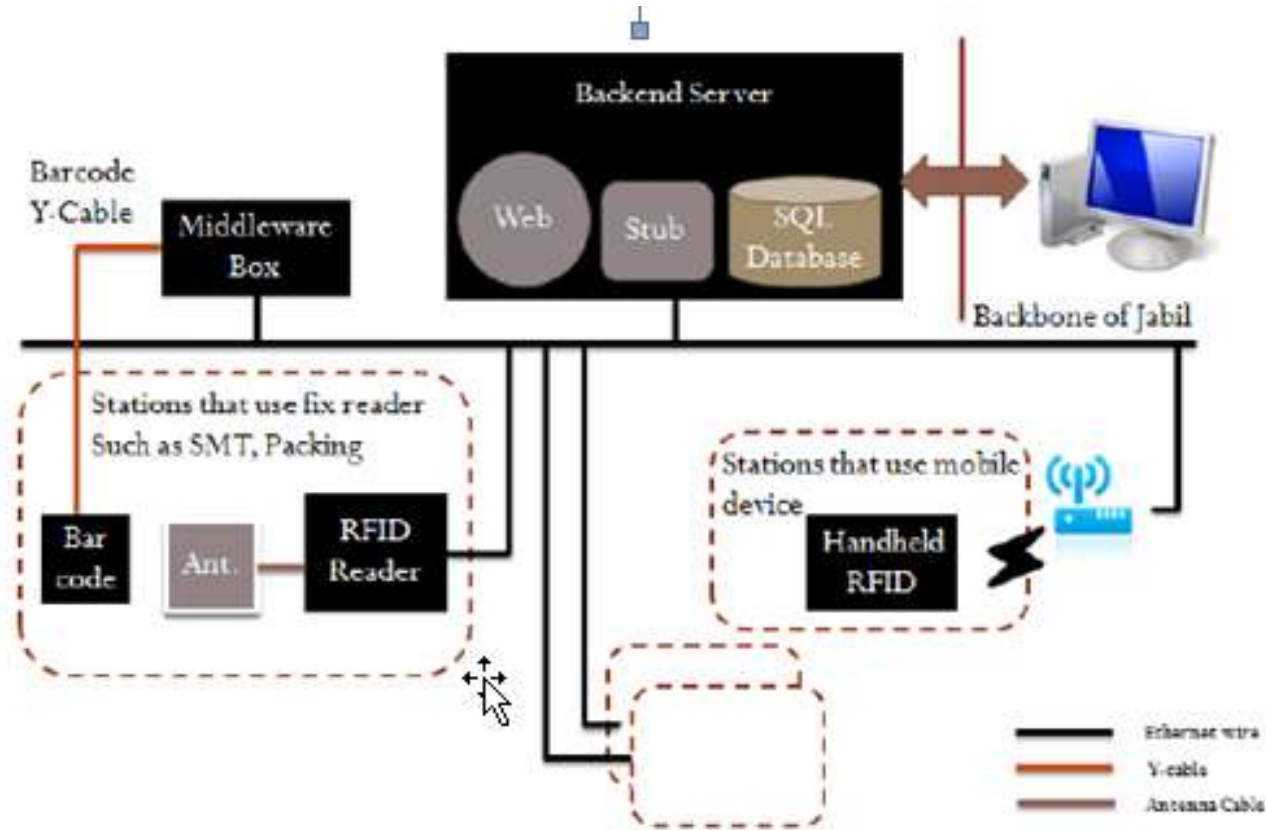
Backend Server

Web

Stub

SQL Database

Barcode Y-Cable

Middleware Box

Backbone of Jabil

Stations that use fix reader Such as SMT, Packing

Bar code

Ant.

RFID Reader

Stations that use mobile device

Handheld RFID

Ethernet wire

Y-cable

Antenna Cable